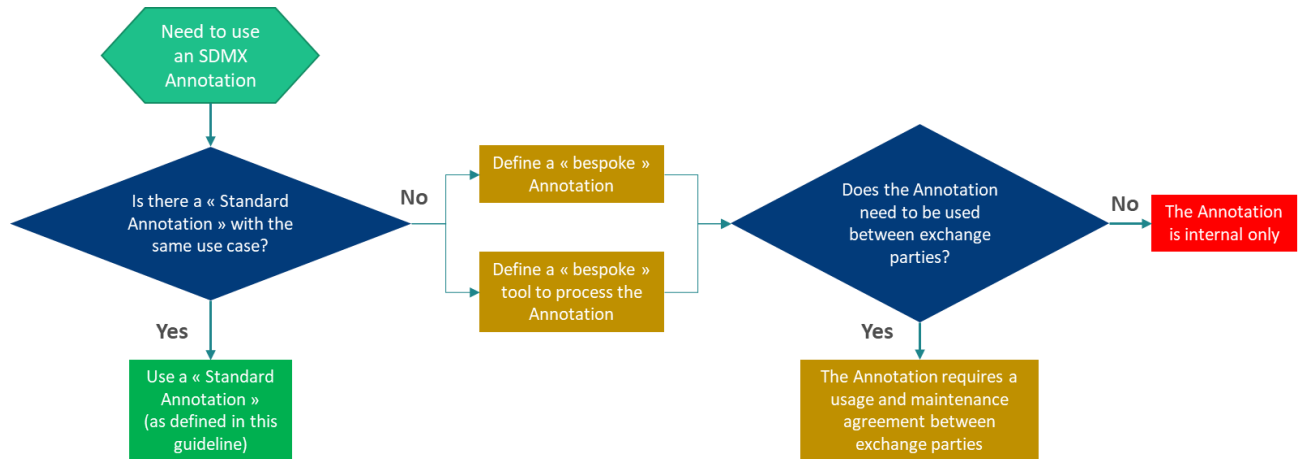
Need to use an SDMX Annotation

Is there a « Standard Annotation » with the same use case?

No

Define a « bespoke » Annotation

Define a « bespoke » tool to process the Annotation

Does the Annotation need to be used between exchange parties?

No

The Annotation is internal only

Yes

Use a « Standard Annotation » (as defined in this guideline)

Yes

The Annotation requires a usage and maintenance agreement between exchange parties